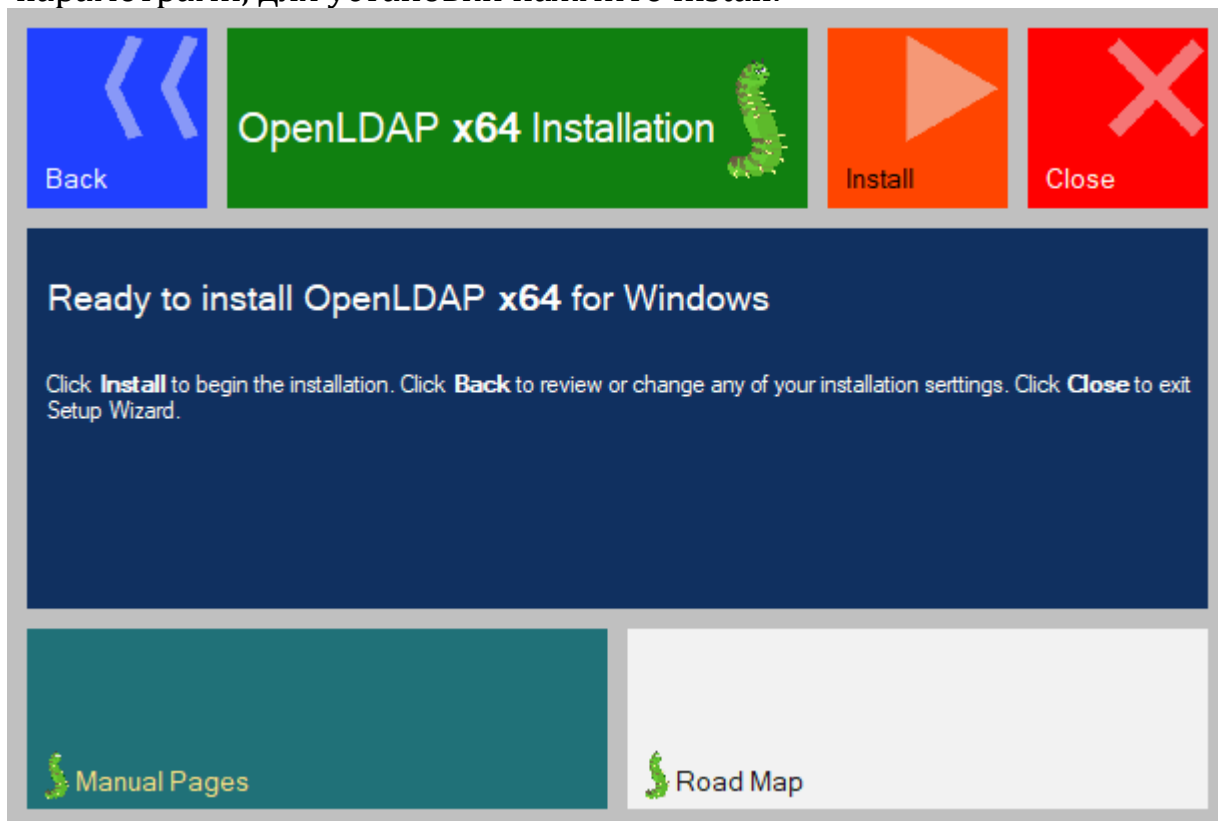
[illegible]

Back

OpenLDAP x64 Installation

Install

Close

Ready to install OpenLDAP x64 for Windows

Click Install to begin the installation. Click Back to review or change any of your installation serttings. Click Close to exit Setup Wizard.

Manual Pages

Road Map